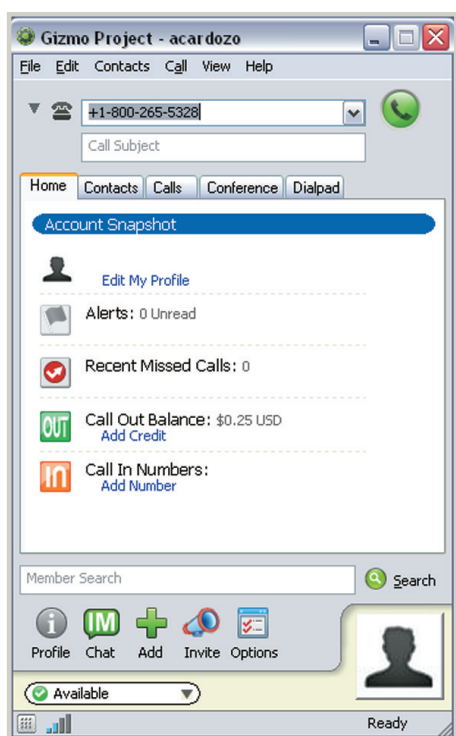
Gizmo Project - acardozo

File Edit Contacts Call View Help

+1-800-265-5328

Call Subject

Home Contacts Calls Conference Dialpad

Account Snapshot

Edit My Profile

Alerts: 0 Unread

Recent Missed Calls: 0

OUT Call Out Balance: $0.25 USD
Add Credit

IN Call In Numbers:
Add Number

Member Search

Search

IM

Profile Chat Add Invite Options

Available

Ready